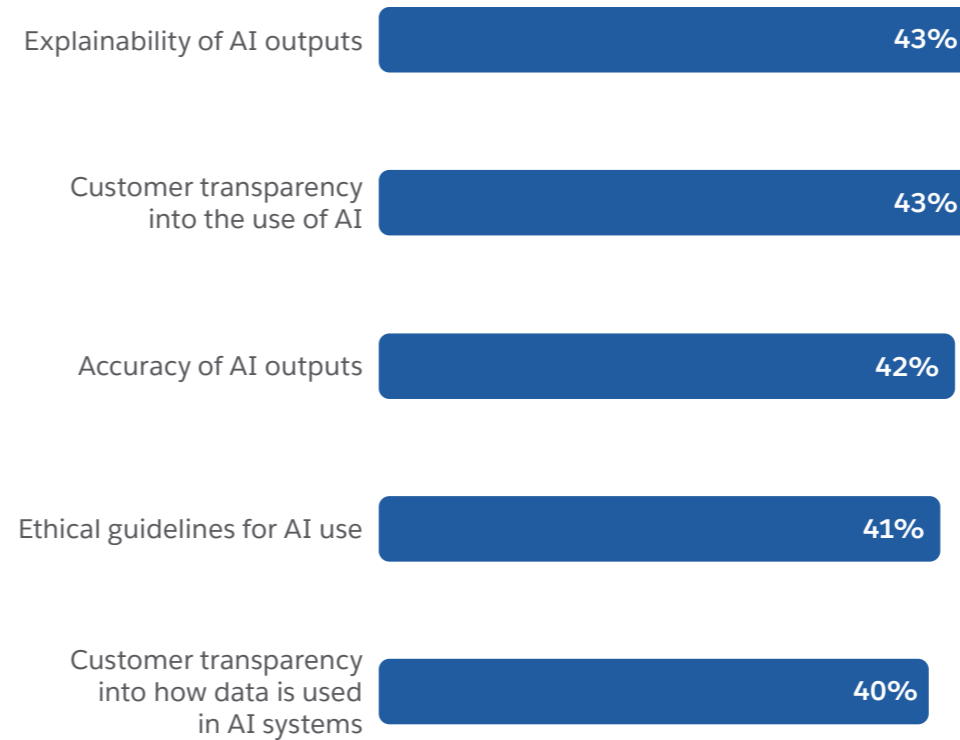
Explainability of AI outputs 43%

Customer transparency into the use of AI 43%

Accuracy of AI outputs 42%

Ethical guidelines for AI use 41%

Customer transparency into how data is used in AI systems 40%